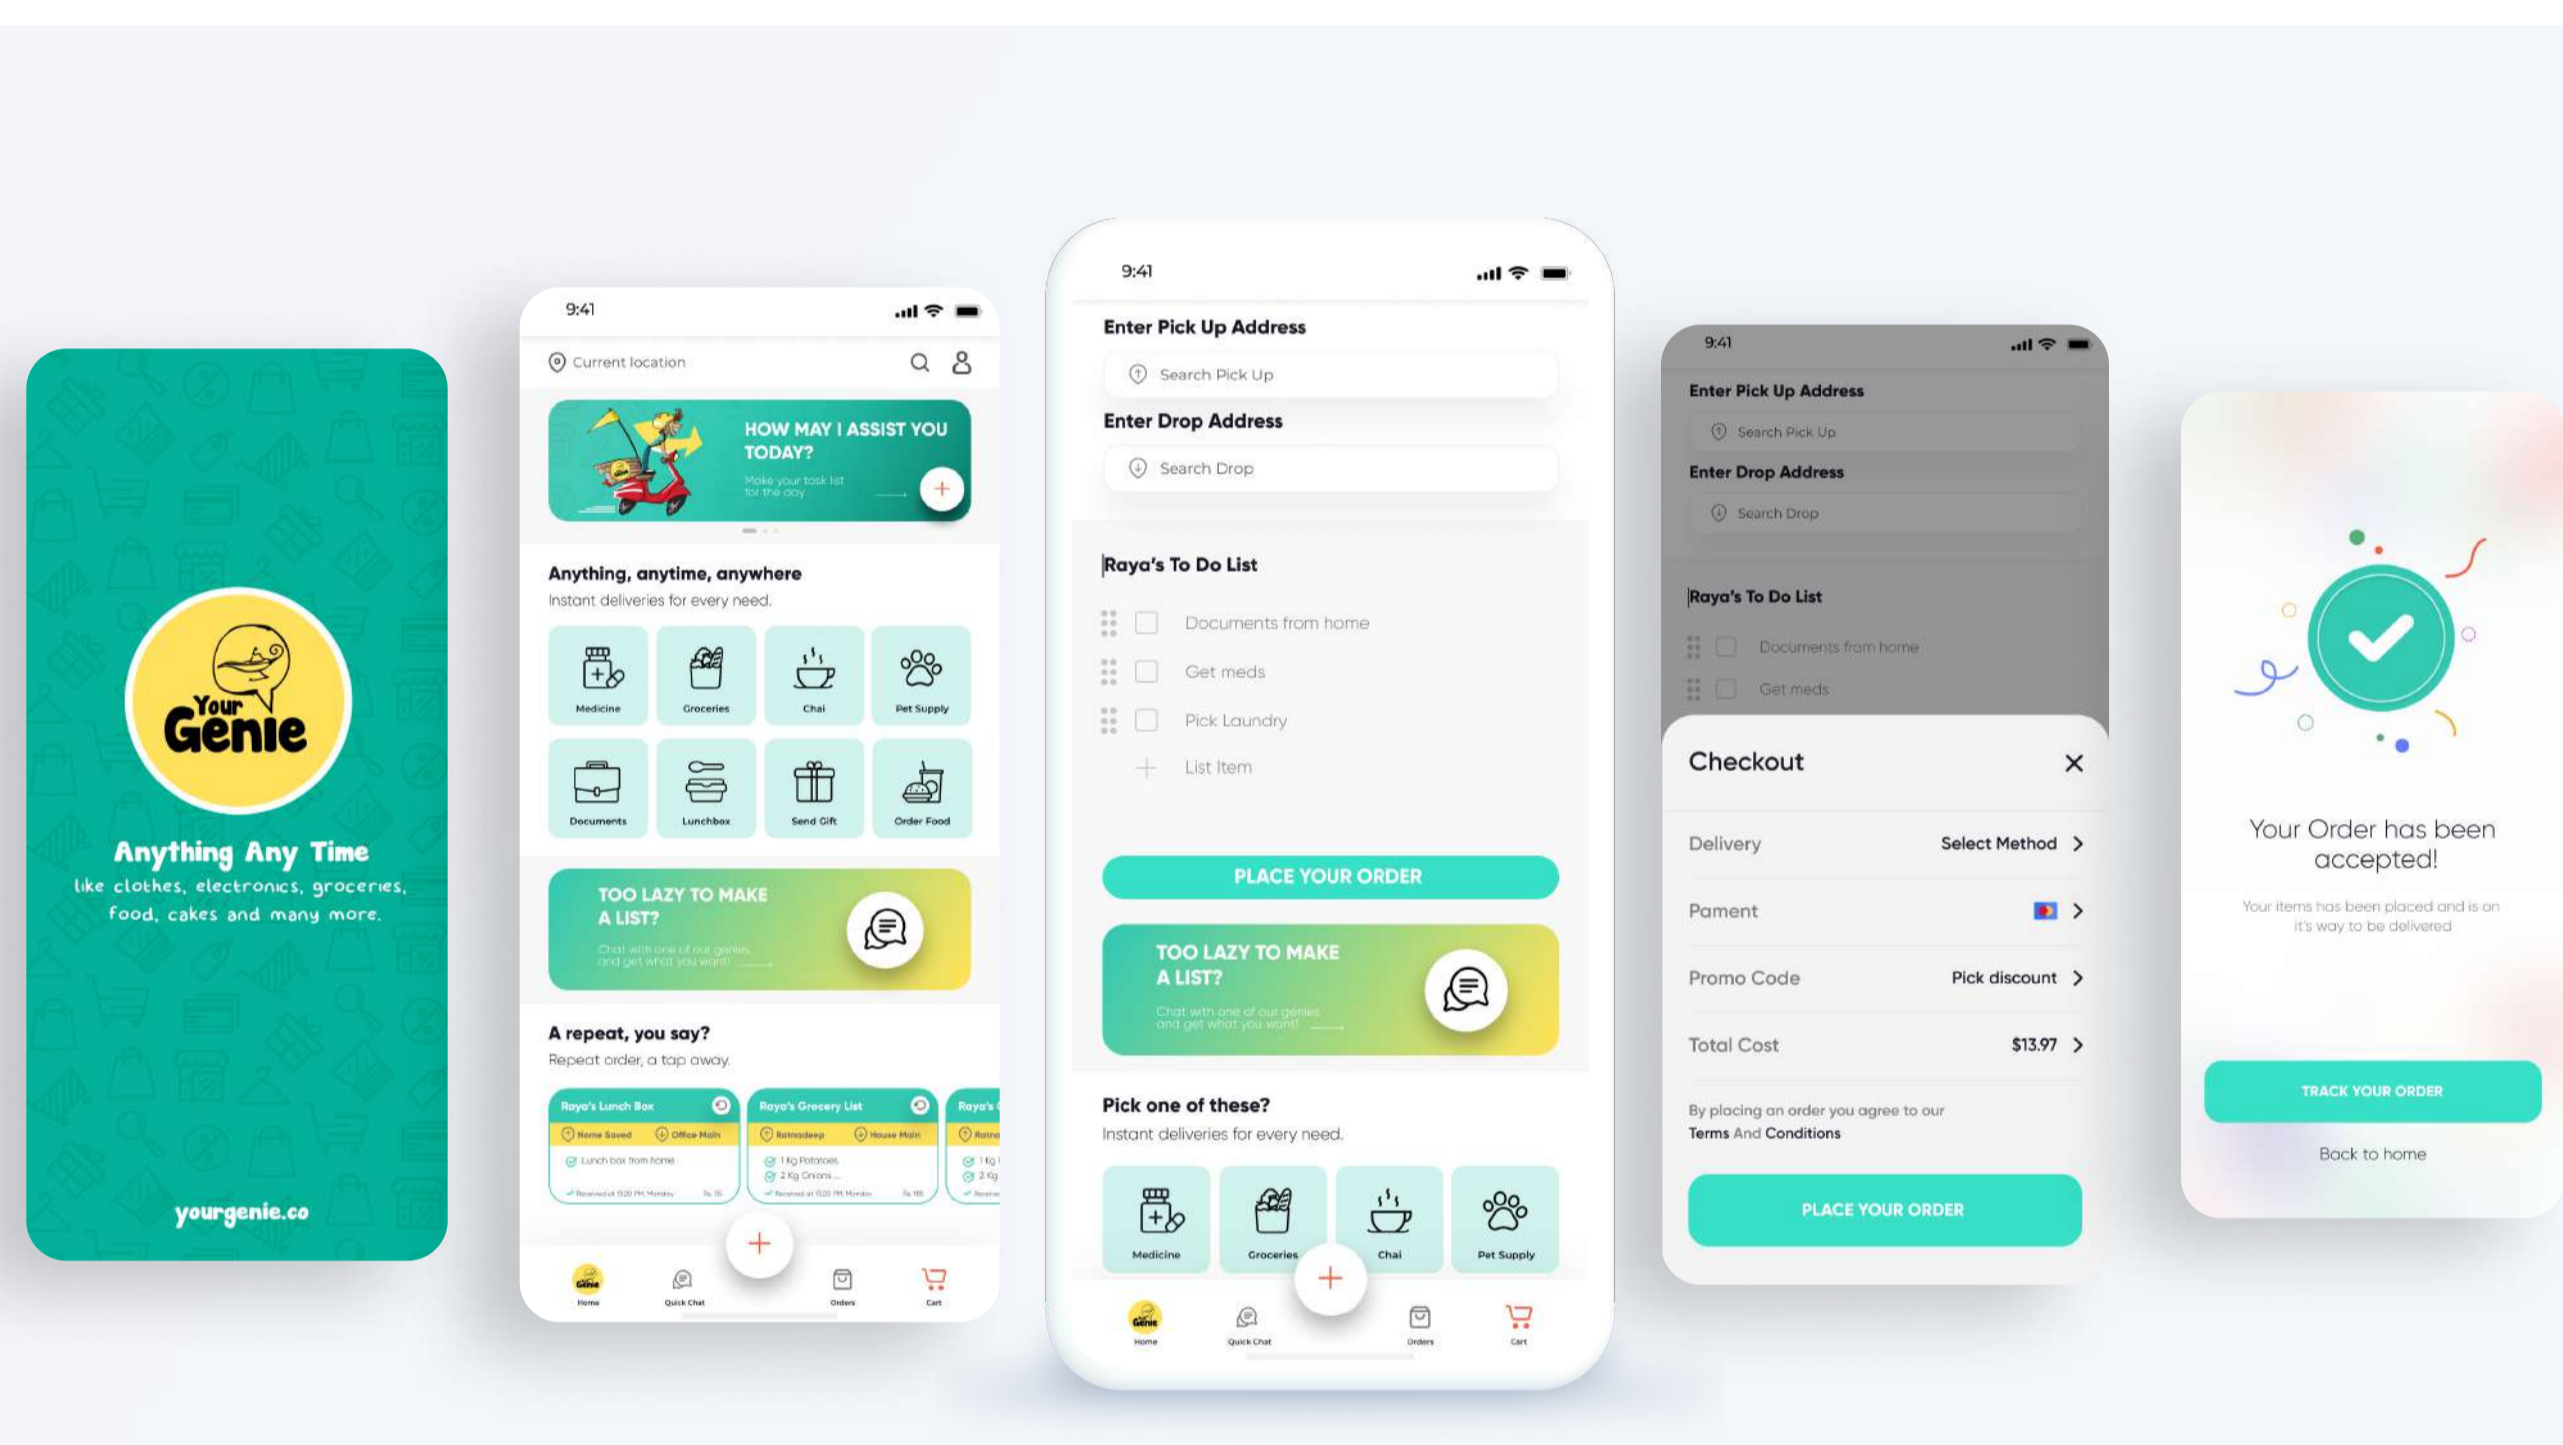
Your Genie

Anything Any Time
like clothes, electronics, groceries, food, cakes and many more.

yourgenie.co

9:41

Current location

HOW MAY I ASSIST YOU TODAY?
Make your task list for the day

Anything, anytime, anywhere
Instant deliveries for every need.

Medicine
Groceries
Chai
Pet Supply
Documents
Lunchbox
Send Gift
Order Food

TOO LAZY TO MAKE A LIST?
Chat with one of our genies and get what you want!

A repeat, you say?
Repeat order, a tap away.

Raya's Lunch Box
Home Saved
Office Main
Lunch box from home

Raya's Grocery List
Ratnadeep
House Main
1 Kg Potatoes
2 Kg Onions ...

Raya's
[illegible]

Home
Quick Chat
Orders
Cart

9:41

Enter Pick Up Address
Search Pick Up
Enter Drop Address
Search Drop

Raya's To Do List
Documents from home
Get meds
Pick Laundry
List Item

PLACE YOUR ORDER

TOO LAZY TO MAKE A LIST?
Chat with one of our genies and get what you want!

Pick one of these?
Instant deliveries for every need.

Medicine
Groceries
Chai
Pet Supply

Home
Quick Chat
Orders
Cart

9:41

Enter Pick Up Address
Search Pick Up
Enter Drop Address
Search Drop

Raya's To Do List
Documents from home
Get meds

Checkout

Delivery
Select Method
Pament
Promo Code
Pick discount
Total Cost
$13.97

By placing an order you agree to our
Terms And Conditions

PLACE YOUR ORDER

Your Order has been accepted!

Your items has been placed and is on it's way to be delivered

TRACK YOUR ORDER

Back to home